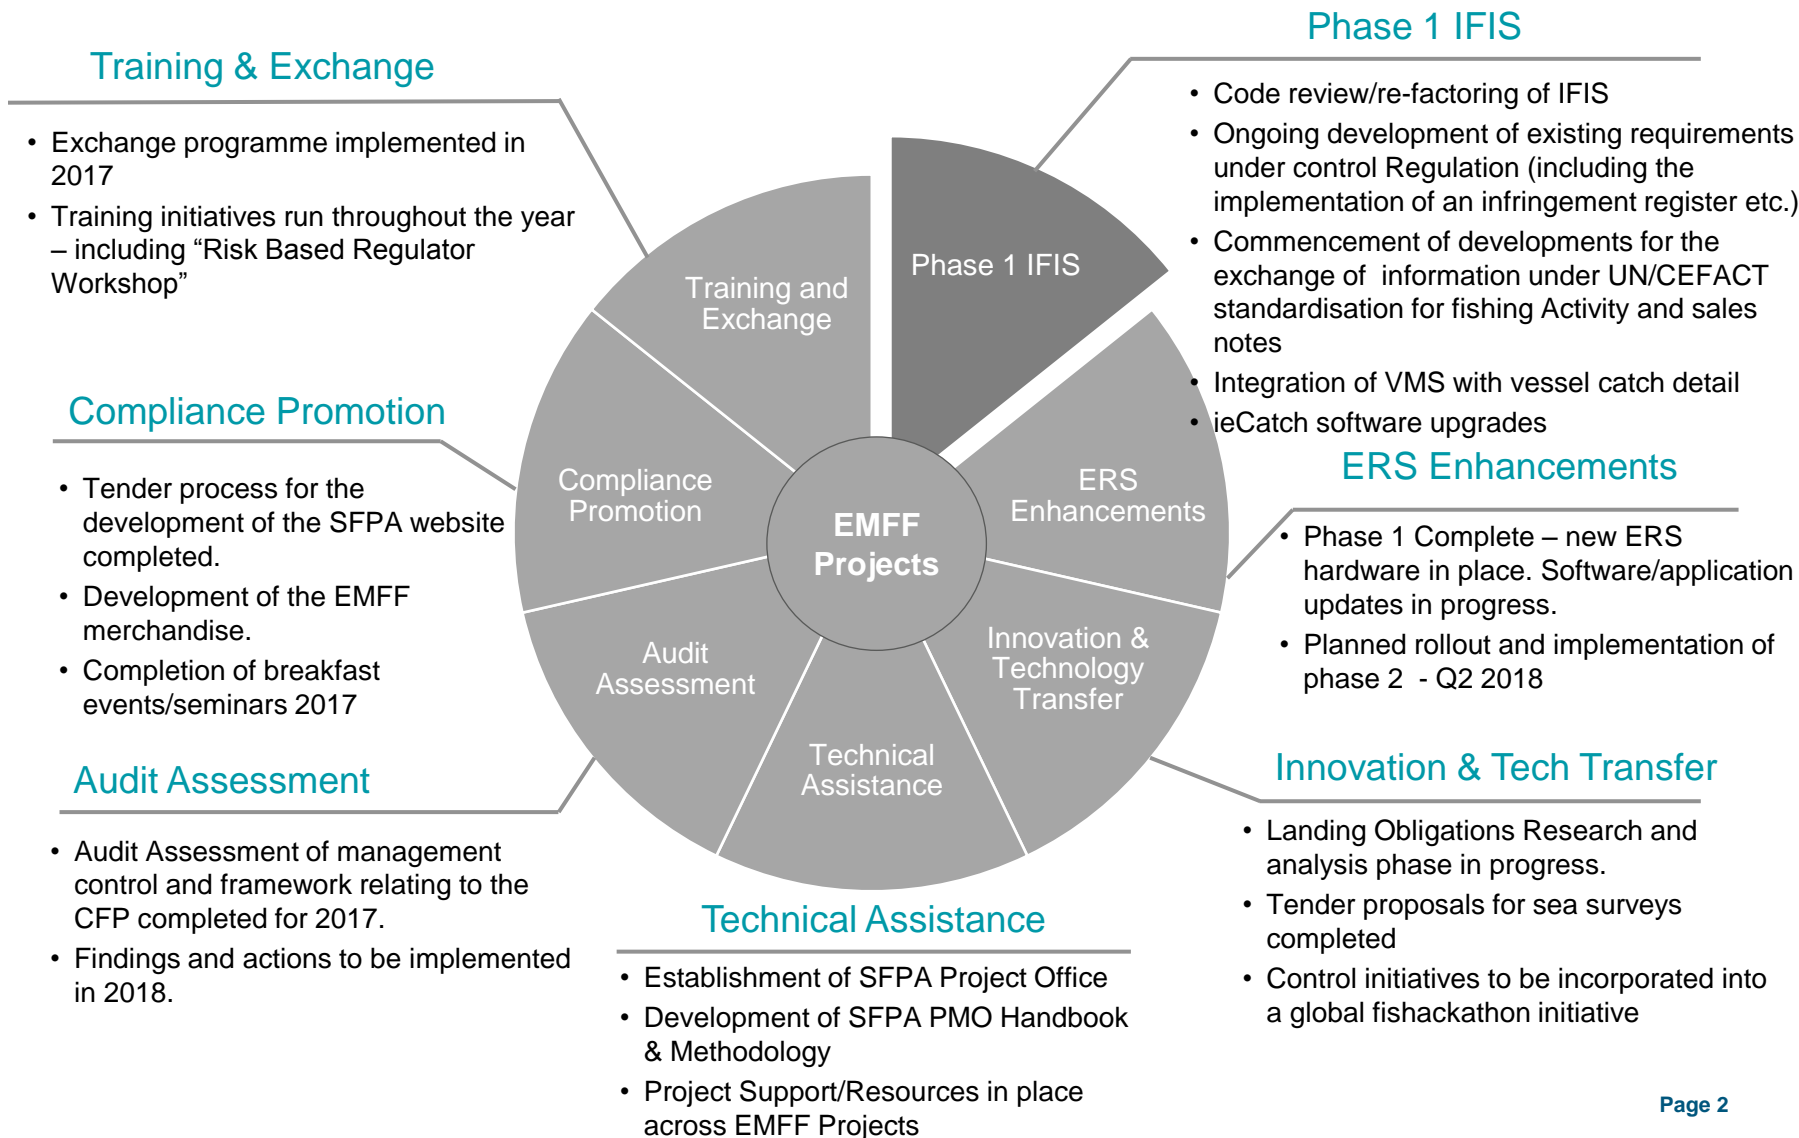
Training & Exchange

- Exchange programme implemented in 2017
- Training initiatives run throughout the year – including “Risk Based Regulator Workshop”

Compliance Promotion

- Tender process for the development of the SFPA website completed.
- Development of the EMFF merchandise.
- Completion of breakfast events/seminars 2017

Audit Assessment

- Audit Assessment of management control and framework relating to the CFP completed for 2017.
- Findings and actions to be implemented in 2018.

Training and Exchange

Phase 1 IFIS

Compliance Promotion

EMFF Projects

ERS Enhancements

Audit Assessment

Innovation & Technology Transfer

Technical Assistance

Phase 1 IFIS

- Code review/re-factoring of IFIS
- Ongoing development of existing requirements under control Regulation (including the implementation of an infringement register etc.)
- Commencement of developments for the exchange of information under UN/CEFACT standardisation for fishing Activity and sales notes
- Integration of VMS with vessel catch detail
- ieCatch software upgrades

ERS Enhancements

- Phase 1 Complete – new ERS hardware in place. Software/application updates in progress.
- Planned rollout and implementation of phase 2 - Q2 2018

Innovation & Tech Transfer

- Landing Obligations Research and analysis phase in progress.
- Tender proposals for sea surveys completed
- Control initiatives to be incorporated into a global fishackathon initiative

Technical Assistance

- Establishment of SFPA Project Office
- Development of SFPA PMO Handbook & Methodology
- Project Support/Resources in place across EMFF Projects

Page 2